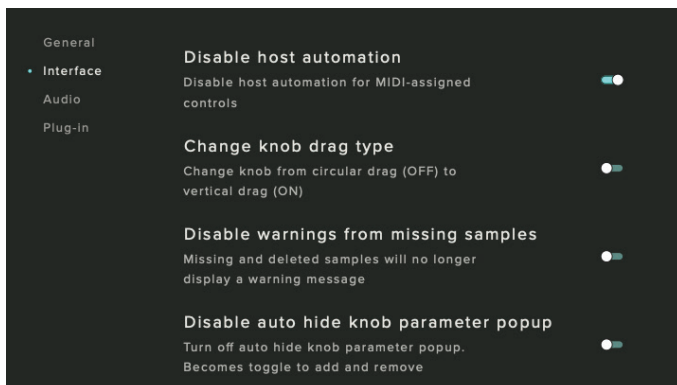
General
• Interface
Audio
Plug-in

Disable host automation
Disable host automation for MIDI-assigned controls

Change knob drag type
Change knob from circular drag (OFF) to vertical drag (ON)

Disable warnings from missing samples
Missing and deleted samples will no longer display a warning message

Disable auto hide knob parameter popup
Turn off auto hide knob parameter popup. Becomes toggle to add and remove